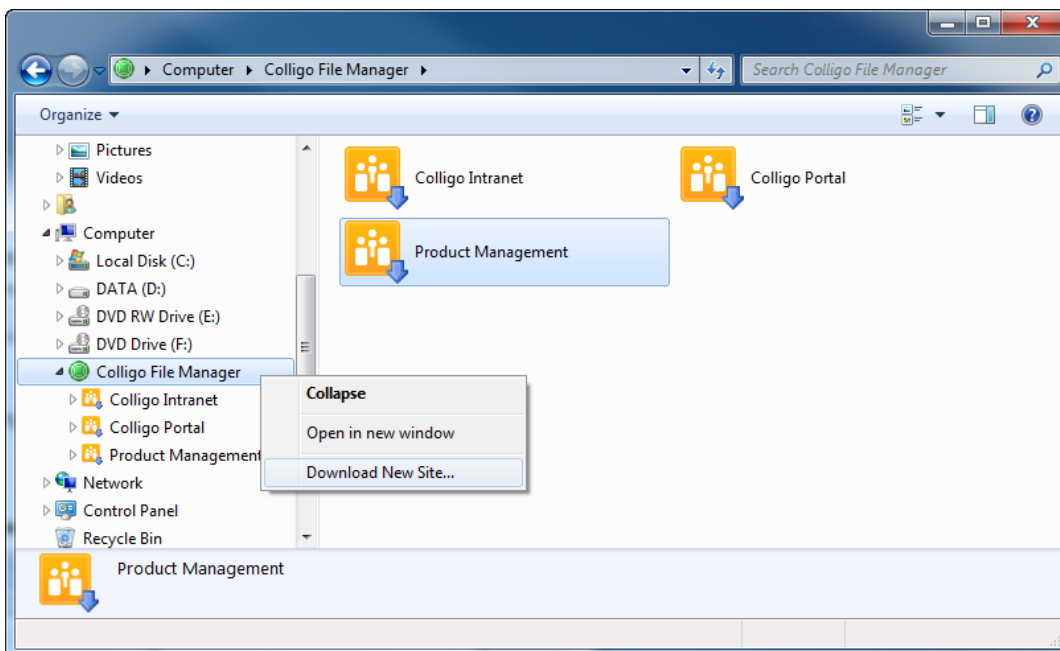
Computer ▸ Colligo File Manager ▸

Search Colligo File Manager

Organize ▾

Pictures
Videos
Computer
Local Disk (C:)
DATA (D:)
DVD RW Drive (E:)
DVD Drive (F:)
Colligo File Manager
Colligo Intranet
Colligo Portal
Product Management
Network
Control Panel
Recycle Bin

Colligo Intranet
Colligo Portal
Product Management

Collapse
Open in new window
Download New Site...

Product Management